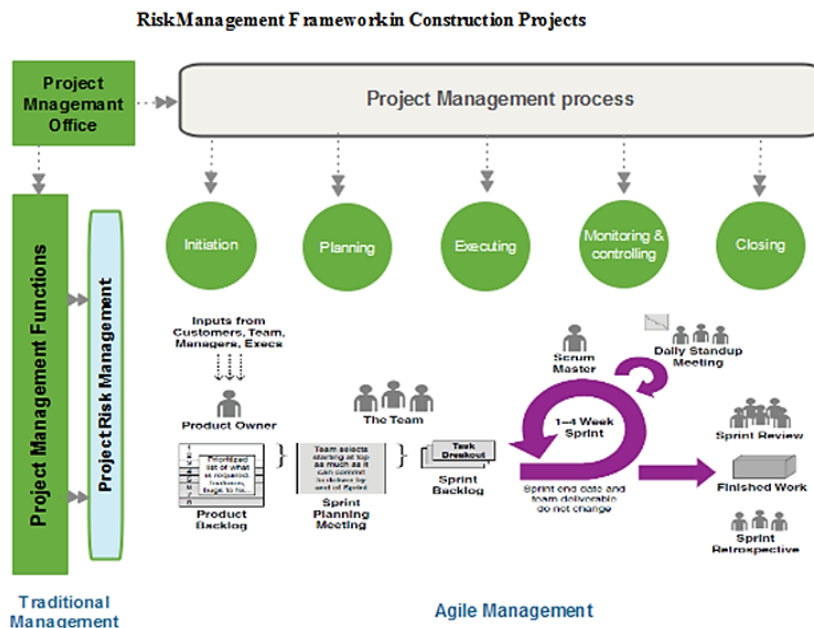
RiskManagement Frameworkin Construction Projects

Project Mnagemant Office

Project Management process

Project Management Functions

Project Risk Management

Initiation

Planning

Executing

Monitoring & controlling

Closing

Inputs from Customers, Team, Managers, Execs

Product Owner

Prioritized list of what is required: features, bugs to fix...

Product Backlog

The Team

Team selects starting at top as much as it can commit to deliver by end of Sprint

Sprint Planning Meeting

Task Breakout

Sprint Backlog

Scrum Master

Daily Standup Meeting

1–4 Week Sprint

Sprint end date and team deliverable do not change

Sprint Review

Finished Work

Sprint Retrospective

Traditional Management

Agile Management